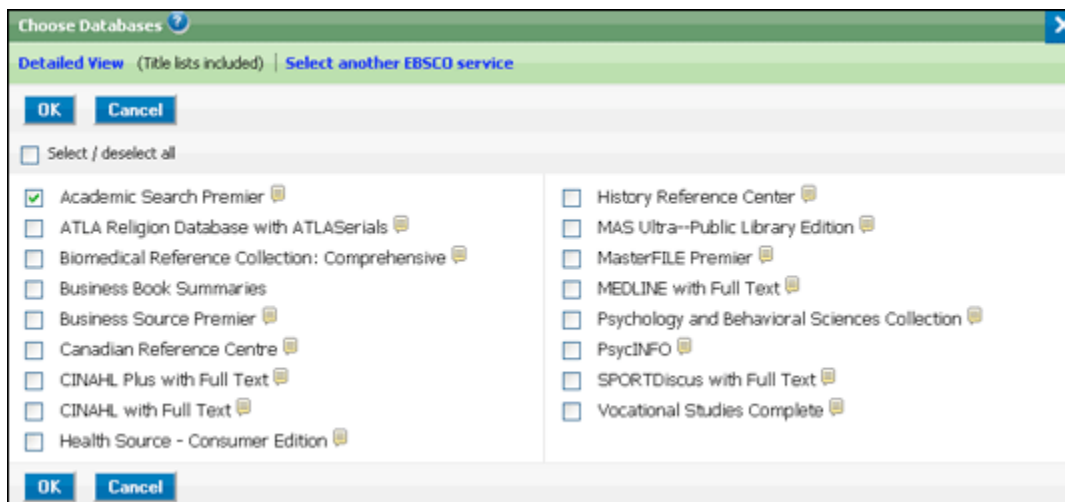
Choose Databases

Detailed View (Title lists included) | Select another EBSCO service

OK Cancel

Select / deselect all

Academic Search Premier
ATLA Religion Database with ATLASerials
Biomedical Reference Collection: Comprehensive
Business Book Summaries
Business Source Premier
Canadian Reference Centre
CINAHL Plus with Full Text
CINAHL with Full Text
Health Source - Consumer Edition

History Reference Center
MAS Ultra--Public Library Edition
MasterFILE Premier
MEDLINE with Full Text
Psychology and Behavioral Sciences Collection
PsycINFO
SPORTDiscus with Full Text
Vocational Studies Complete

OK Cancel